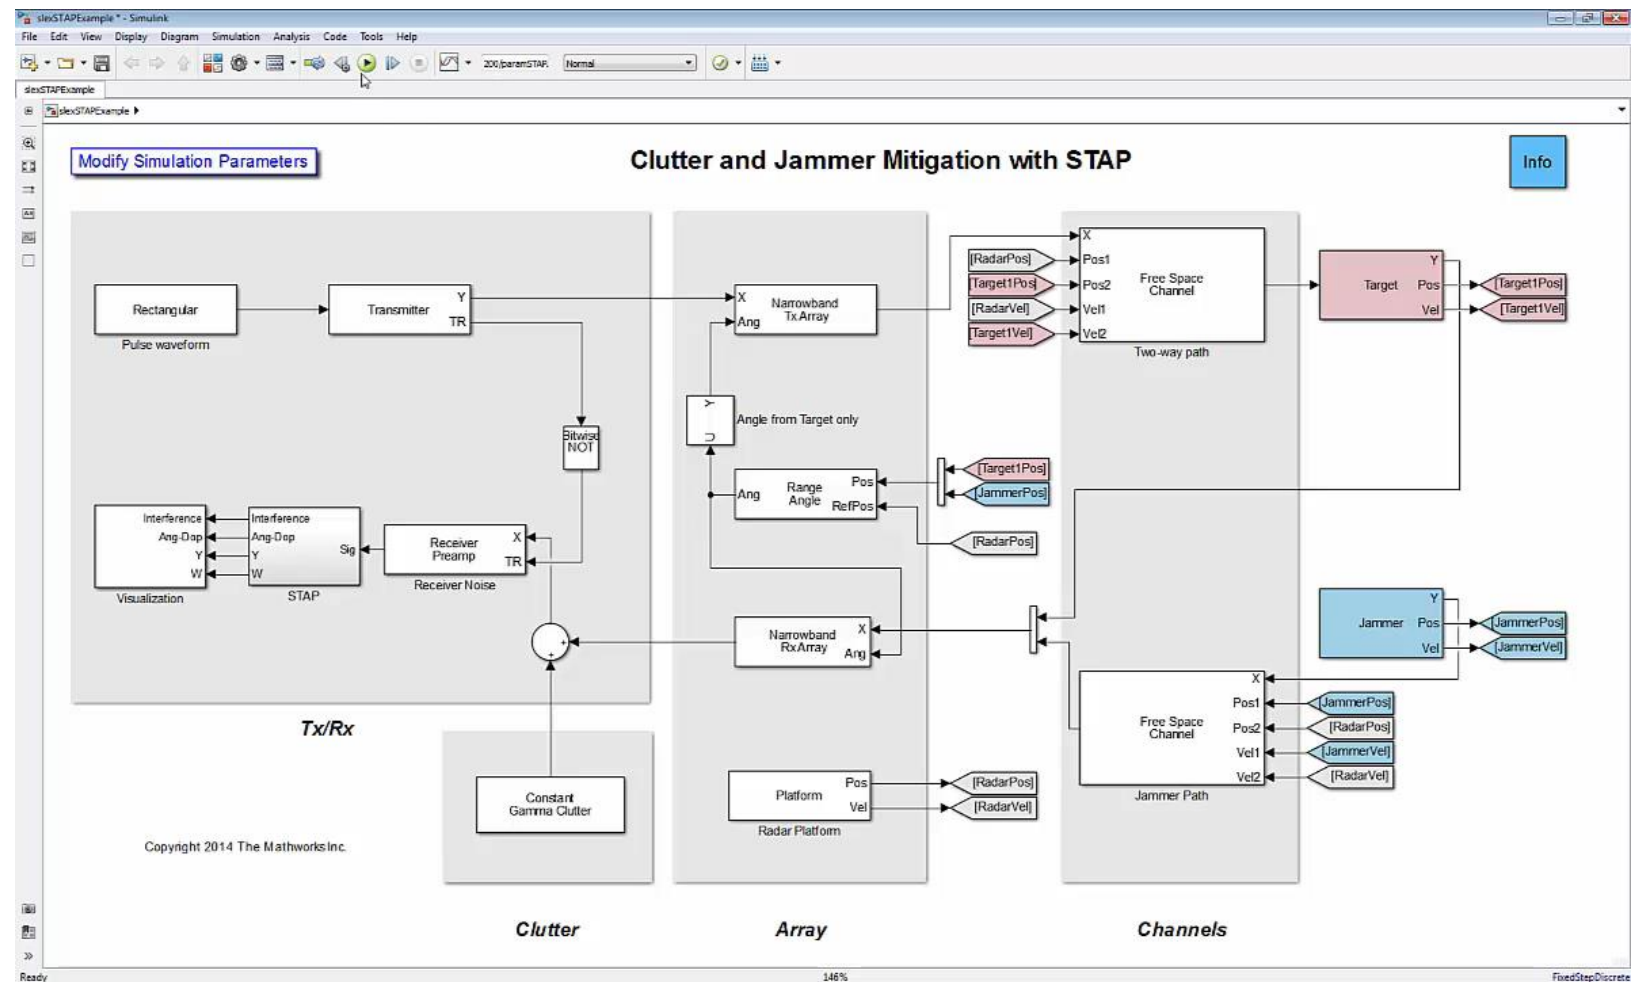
slexSTAPExample * - Simulink

File Edit View Display Diagram Simulation Analysis Code Tools Help

200/paramSTAP. Normal

slexSTAPExample

slexSTAPExample

Modify Simulation Parameters

Clutter and Jammer Mitigation with STAP

Info

Rectangular

Pulse waveform

Transmitter

Y

TR

X

Ang

Narrowband Tx Array

[RadarPos]

[Target1Pos]

[RadarVel]

[Target1Vel]

X

Pos1

Pos2

Vel1

Vel2

Free Space Channel

Two-way path

Target

Y

Pos

Vel

[Target1Pos]

[Target1Vel]

Bitwise NOT

Angle from Target only

Ang

Range Angle

Pos

RefPos

[Target1Pos]

[JammerPos]

[RadarPos]

Interference

Ang-Dop

Y

W

Visualization

Interference

Ang-Dop

Y

W

Sig

STAP

Receiver Preamp

X

TR

Receiver Noise

Narrowband Rx Array

X

Ang

Jammer

Y

Pos

Vel

[JammerPos]

[JammerVel]

X

Pos1

Pos2

Vel1

Vel2

Free Space Channel

Jammer Path

[JammerPos]

[RadarPos]

[JammerVel]

[RadarVel]

Tx/Rx

Constant Gamma Clutter

Platform

Pos

Vel

Radar Platform

[RadarPos]

[RadarVel]

Copyright 2014 The Mathworks Inc.

Clutter

Array

Channels

Ready

146%

FixedStepDiscrete